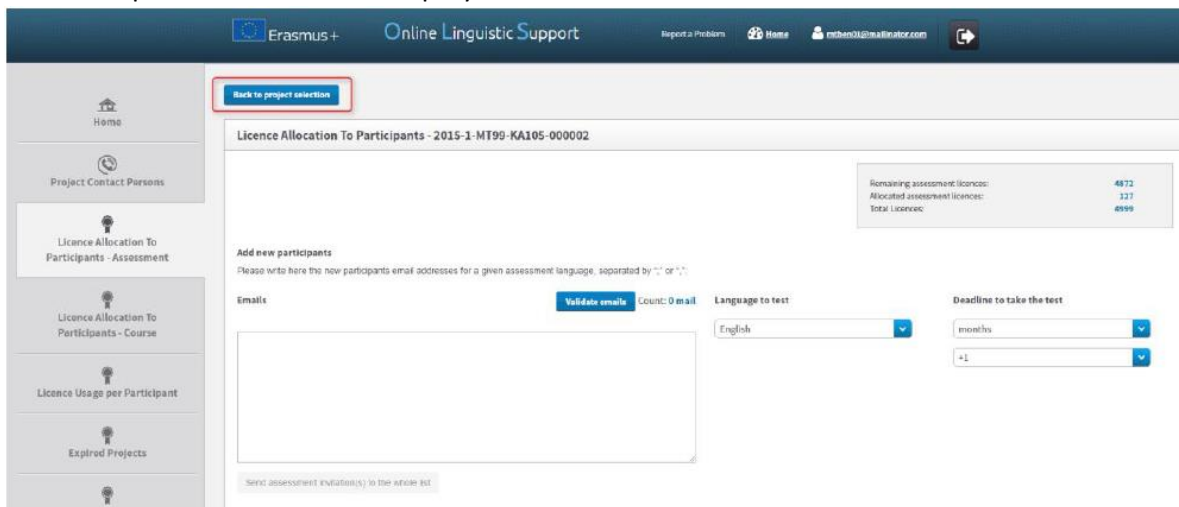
Erasmus+ Online Linguistic Support

Report a Problem Home mtben01@mailinator.com

Home

Project Contact Persons

Licence Allocation To Participants - Assessment

Licence Allocation To Participants - Course

Licence Usage per Participant

Expired Projects

Back to project selection

Licence Allocation To Participants - 2015-1-MT99-KA105-000002

| | |
|---|---|
| Remaining assessment licences: | 4872 |
| Allocated assessment licences: | 127 |
| Total Licences: | 4999 |

Add new participants

Please write here the new participants email addresses for a given assessment language, separated by ";" or ",":

Emails

Validate emails Count: 0 mail

Language to test

English

Deadline to take the test

months

+1

Send assessment invitation(s) to the whole list